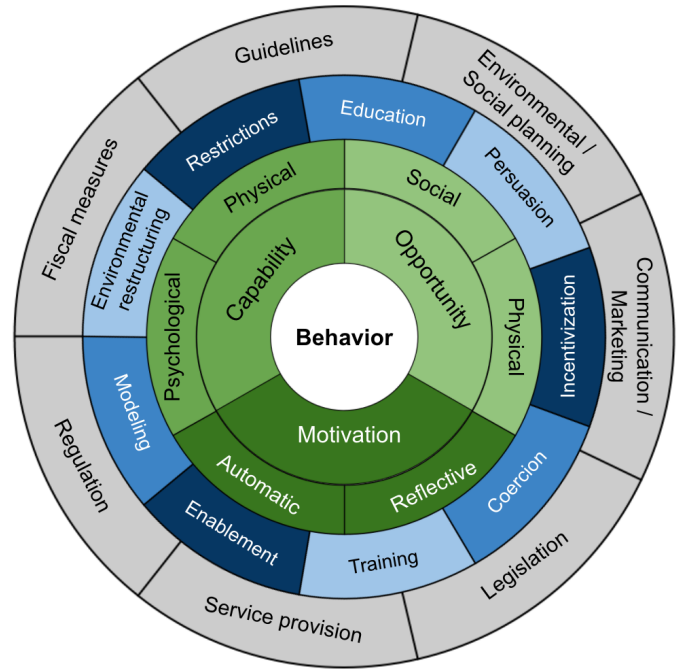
Behavior

Capability

Opportunity

Motivation

Physical

Social

Physical

Reflective

Automatic

Psychological

Restrictions

Education

Persuasion

Incentivization

Coercion

Training

Enablement

Modeling

Environmental restructuring

Guidelines

Environmental / Social planning

Communication / Marketing

Legislation

Service provision

Regulation

Fiscal measures